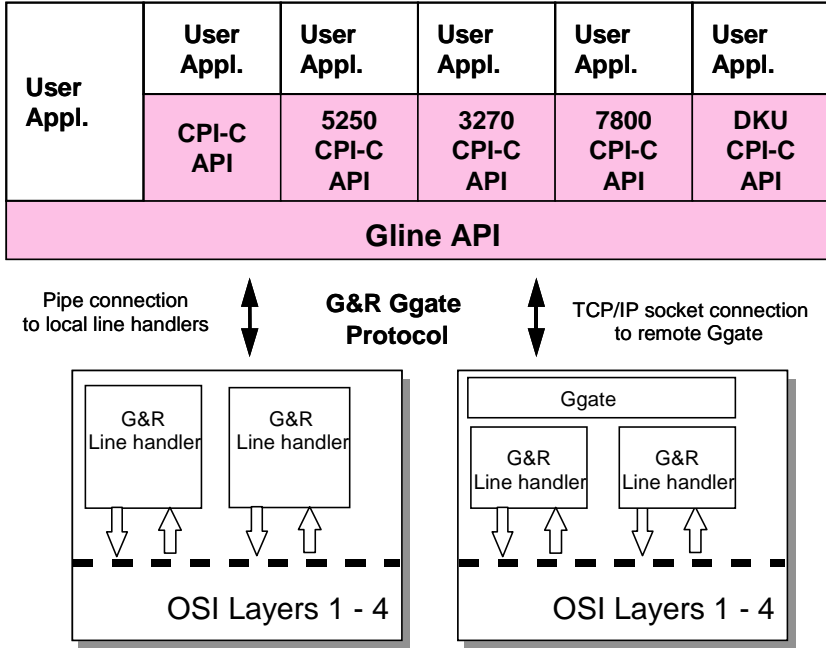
User Appl.

User Appl.

CPI-C API

User Appl.

5250 CPI-C API

User Appl.

3270 CPI-C API

User Appl.

7800 CPI-C API

User Appl.

DKU CPI-C API

Gline API

Pipe connection to local line handlers

G&R Ggate Protocol

TCP/IP socket connection to remote Ggate

G&R Line handler

G&R Line handler

OSI Layers 1 - 4

Ggate

G&R Line handler

G&R Line handler

OSI Layers 1 - 4